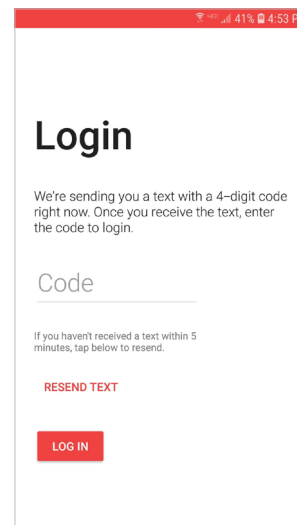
41% 4:53 P

Login

We're sending you a text with a 4–digit code right now. Once you receive the text, enter the code to login.

Code

If you haven't received a text within 5 minutes, tap below to resend.

RESEND TEXT

LOG IN